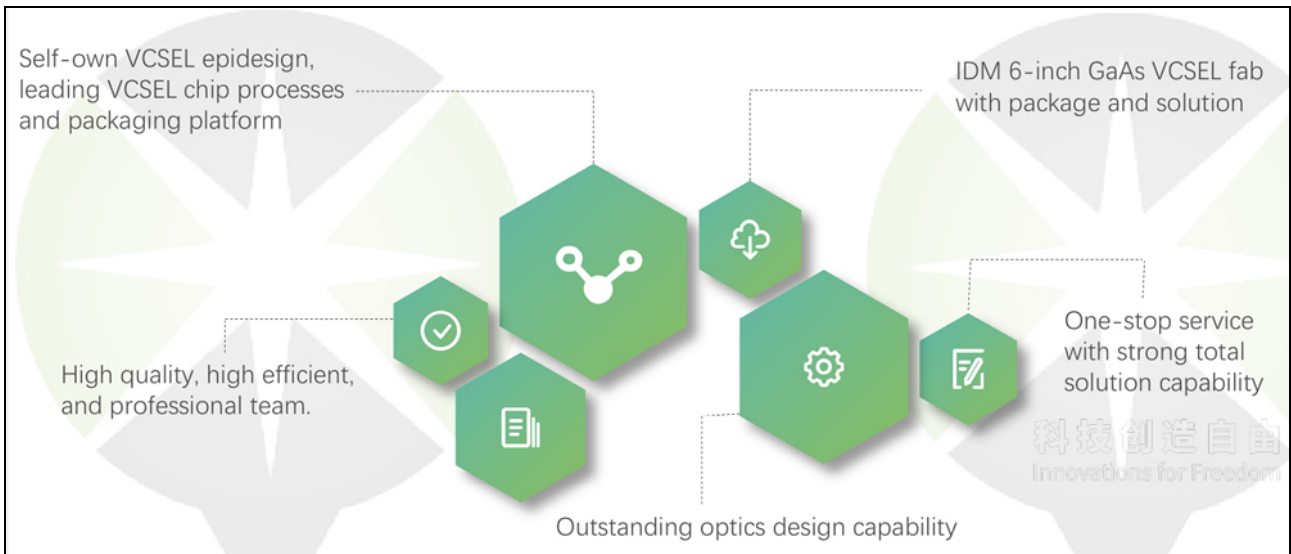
Self-own VCSEL epidesign, leading VCSEL chip processes and packaging platform

IDM 6-inch GaAs VCSEL fab with package and solution

One-stop service with strong total solution capability

High quality, high efficient, and professional team.

科技创造自由
Innovations for Freedom

Outstanding optics design capability